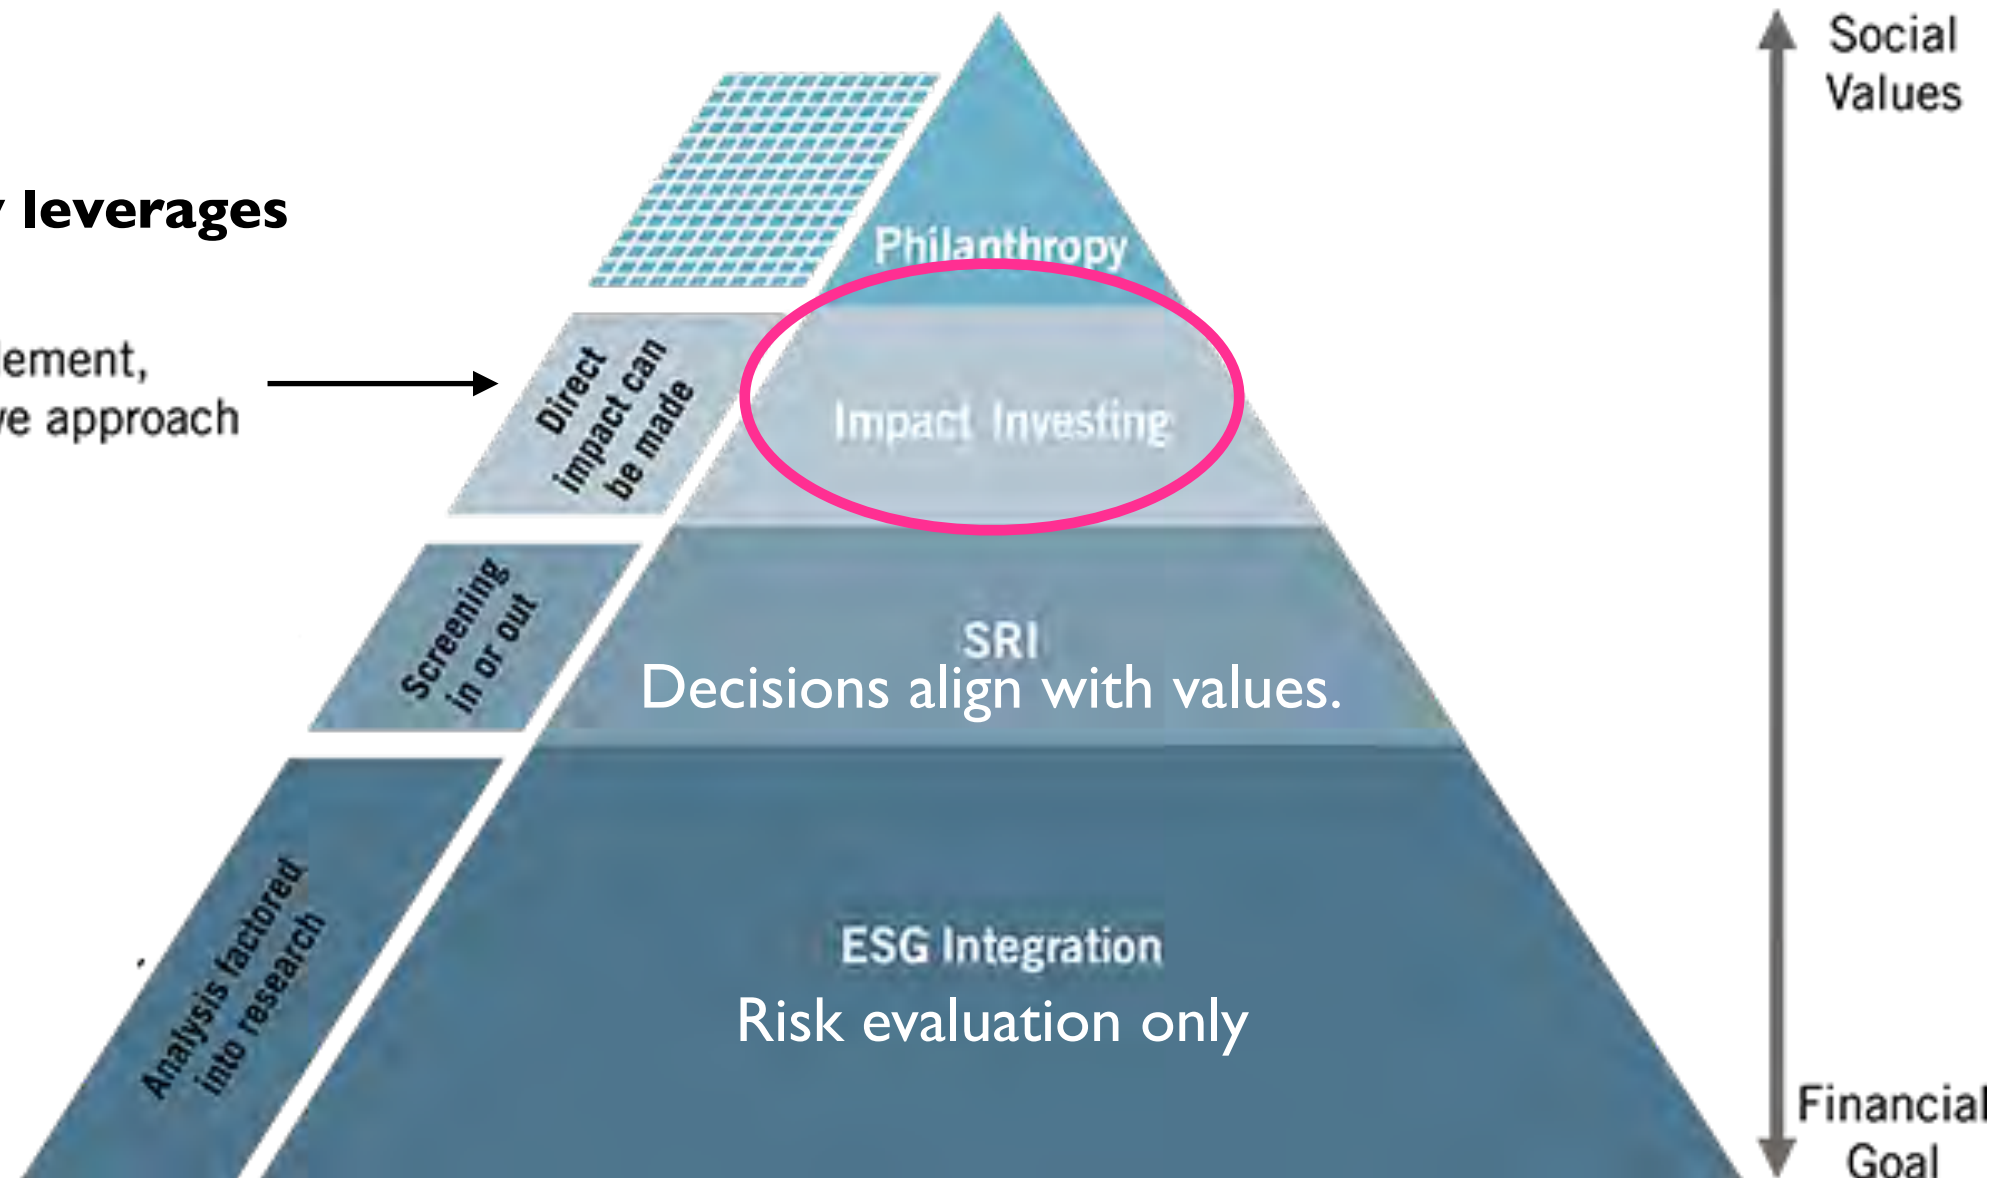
/ leverages

lement, ve approach

Philanthropy

Direct impact can be made

Impact Investing

Screening in or out

SRI

Decisions align with values.

Analysis factored into research

ESG Integration

Risk evaluation only

Social Values

Financial Goal